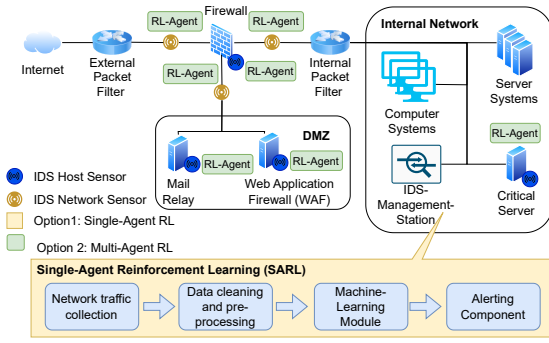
Firewall

RL-Agent

RL-Agent

Internet

External Packet Filter

RL-Agent

RL-Agent

Internal Packet Filter

Internal Network

Server Systems

Computer Systems

RL-Agent

DMZ

RL-Agent

RL-Agent

Mail Relay

Web Application Firewall (WAF)

IDS-Management-Station

Critical Server

IDS Host Sensor

IDS Network Sensor

Option1: Single-Agent RL

Option 2: Multi-Agent RL

Single-Agent Reinforcement Learning (SARL)

Network traffic collection

Data cleaning and pre-processing

Machine-Learning Module

Alerting Component